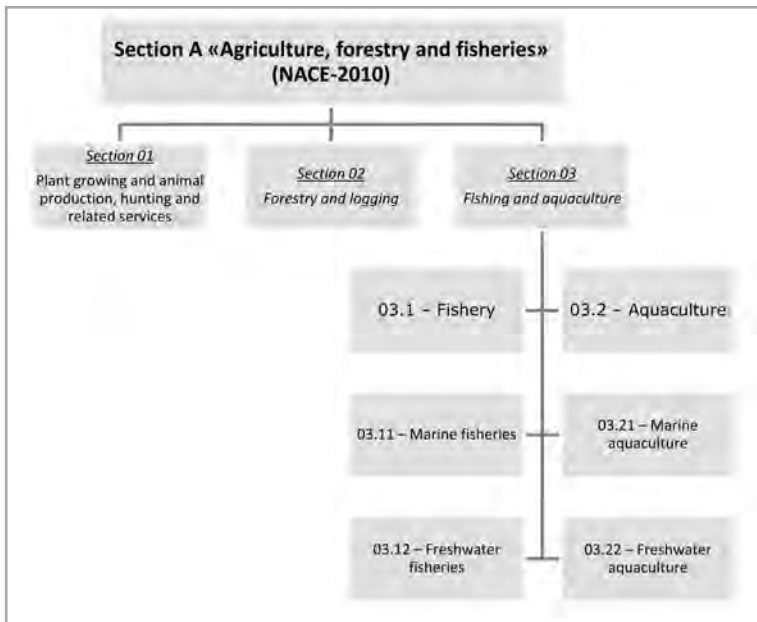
Section A «Agriculture, forestry and fisheries» (NACE-2010)

Section 01
Plant growing and animal production, hunting and related services

Section 02
Forestry and logging

Section 03
Fishing and aquaculture

03.1 – Fishery

03.2 – Aquaculture

03.11 – Marine fisheries

03.21 – Marine aquaculture

03.12 – Freshwater fisheries

03.22 – Freshwater aquaculture